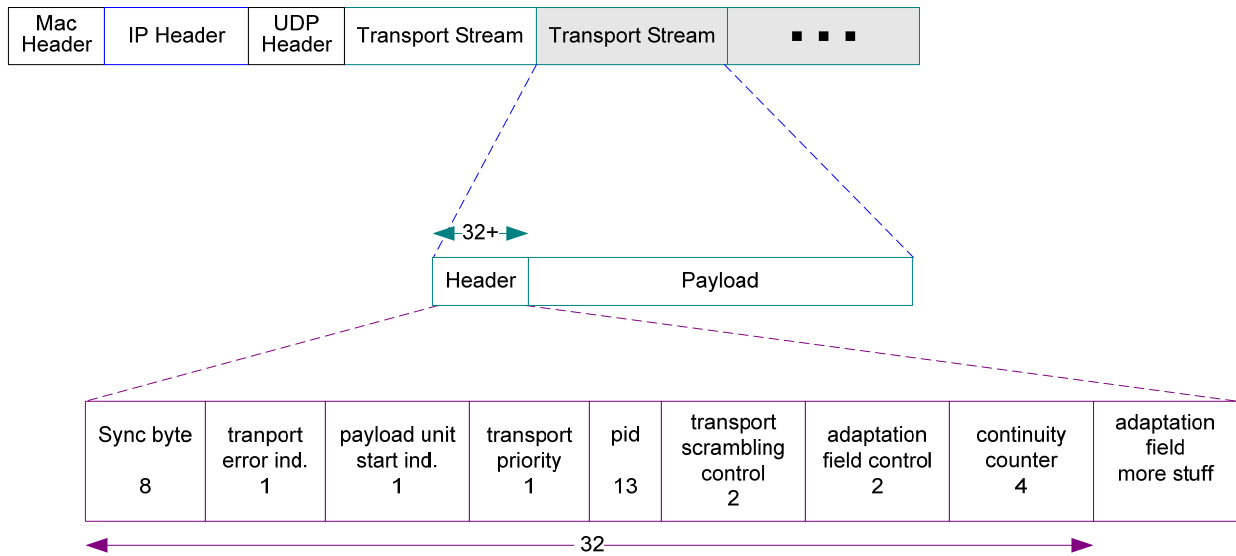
| Mac Header | IP Header | UDP Header | Transport Stream | Transport Stream | ■ ■ ■ |
|---|---|---|---|---|---|

32+

| Header | Payload |
|---|---|

| Sync byte 8 | tranport error ind. 1 | payload unit start ind. 1 | transport priority 1 | pid 13 | transport scrambling control 2 | adaptation field control 2 | continuity counter 4 | adaptation field more stuff |
|---|---|---|---|---|---|---|---|---|

32